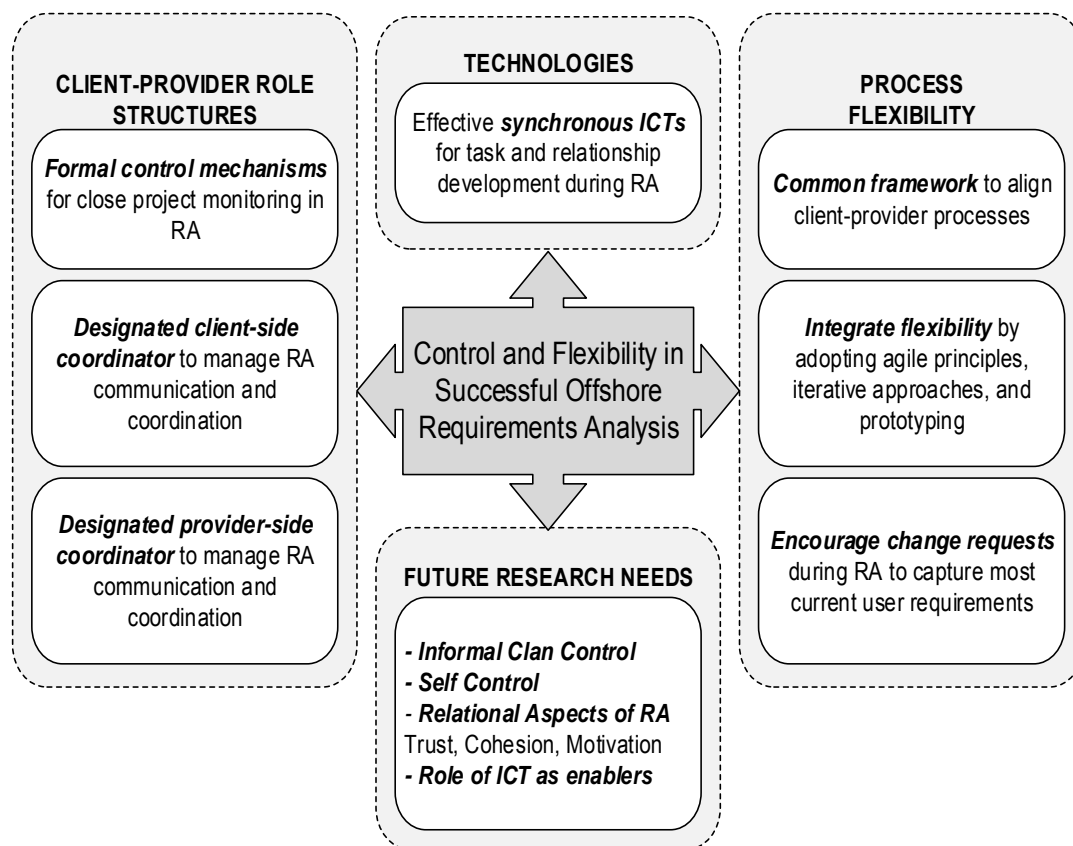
CLIENT-PROVIDER ROLE STRUCTURES

Formal control mechanisms for close project monitoring in RA

Designated client-side coordinator to manage RA communication and coordination

Designated provider-side coordinator to manage RA communication and coordination

TECHNOLOGIES

Effective synchronous ICTs for task and relationship development during RA

Control and Flexibility in Successful Offshore Requirements Analysis

FUTURE RESEARCH NEEDS

- Informal Clan Control
- Self Control
- Relational Aspects of RA
Trust, Cohesion, Motivation
- Role of ICT as enablers

PROCESS FLEXIBILITY

Common framework to align client-provider processes

Integrate flexibility by adopting agile principles, iterative approaches, and prototyping

Encourage change requests during RA to capture most current user requirements